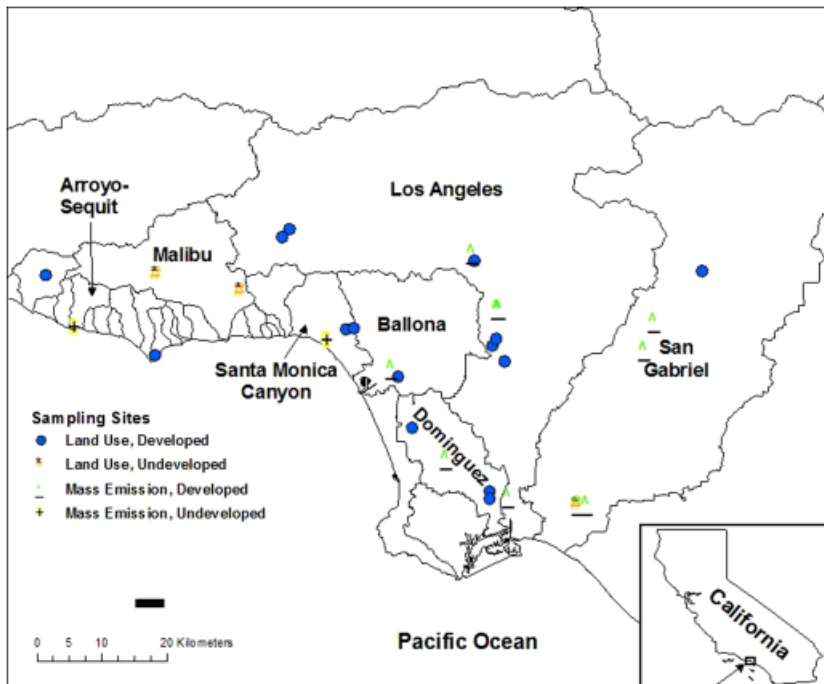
Arroyo-Sequit

Malibu

Los Angeles

Ballona

San Gabriel

Santa Monica Canyon

Dominguez

Sampling Sites
Land Use, Developed
Land Use, Undeveloped
Mass Emission, Developed
Mass Emission, Undeveloped

0 5 10 20 Kilometers

Pacific Ocean

California